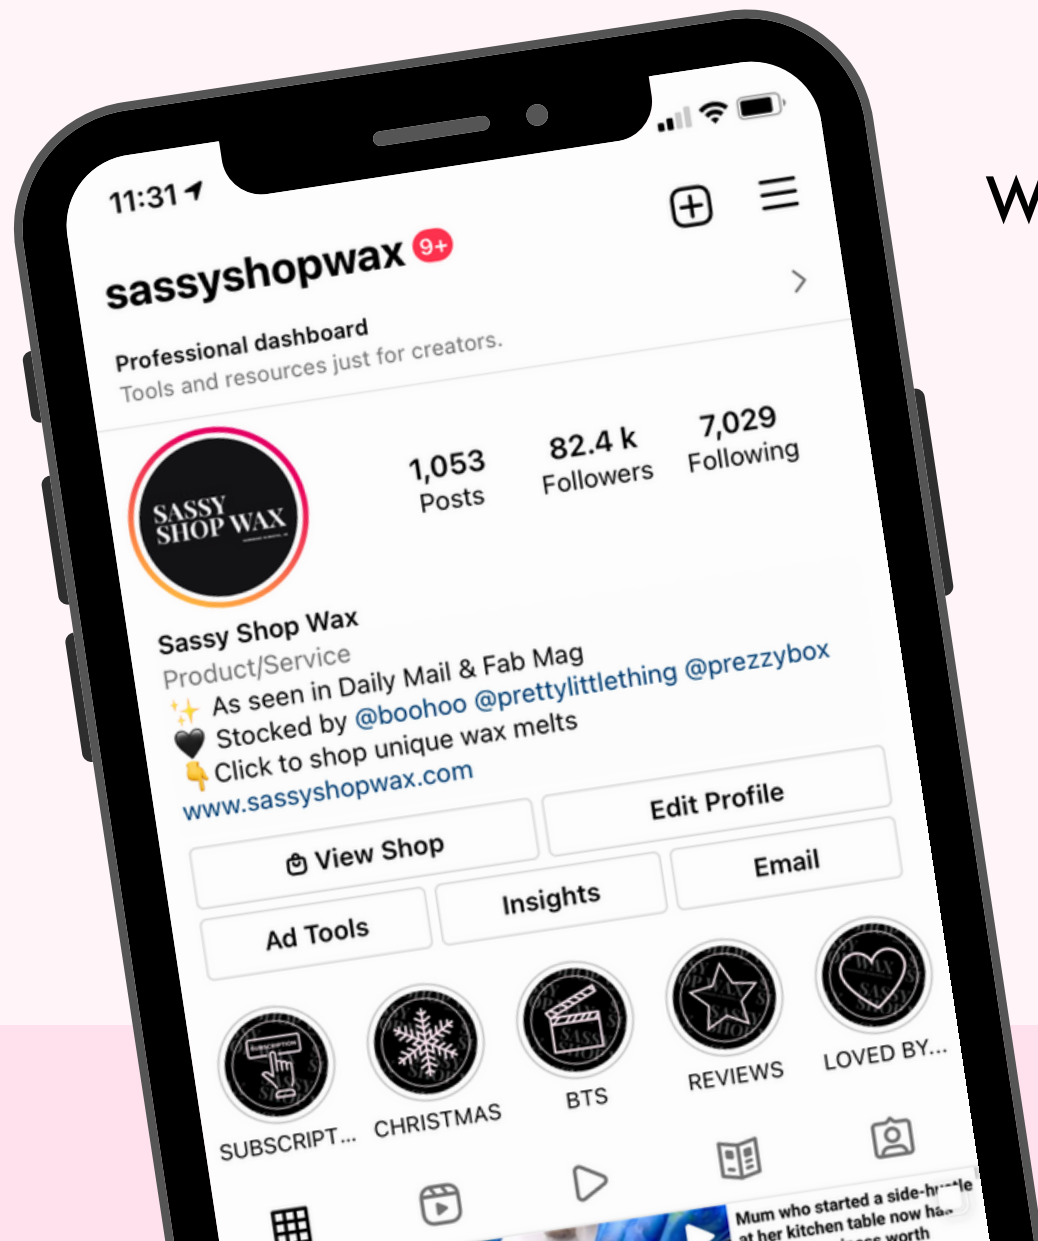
11:31

sassyshopwax 9+

Professional dashboard
Tools and resources just for creators.

SASSY SHOP WAX

1,053
Posts

82.4 k
Followers

7,029
Following

Sassy Shop Wax
Product/Service
✨ As seen in Daily Mail & Fab Mag
🖤 Stocked by @boohoo @prettylittlething @prezzybox
👇 Click to shop unique wax melts
www.sassyshopwax.com

View Shop

Edit Profile

Email

Ad Tools

Insights

SUBSCRIPT...

CHRISTMAS

BTS

REVIEWS

LOVED BY...

Mum who started a side-hu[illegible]
at her kitchen table now ha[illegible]
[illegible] worth

W